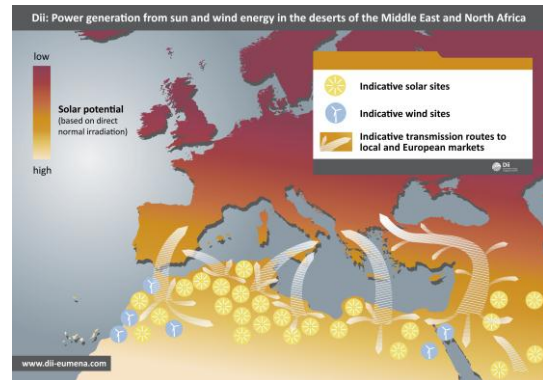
Dii: Power generation from sun and wind energy in the deserts of the Middle East and North Africa

low

Solar potential (based on direct normal irradiation)

high

Indicative solar sites

Indicative wind sites

Indicative transmission routes to local and European markets

Dii

www.dii-eumena.com